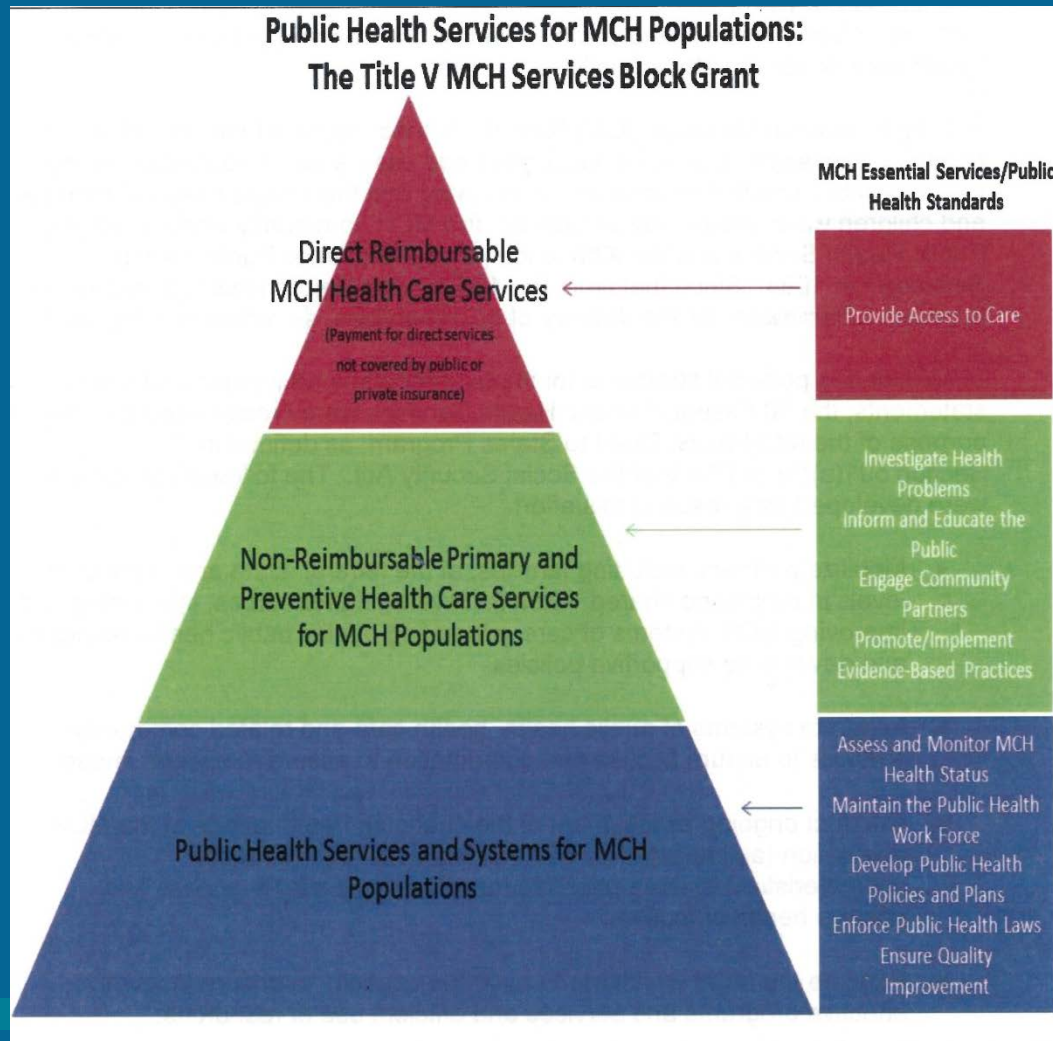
Public Health Services for MCH Populations:
The Title V MCH Services Block Grant

MCH Essential Services/Public Health Standards

Direct Reimbursable MCH Health Care Services
(Payment for direct services not covered by public or private insurance)

Provide Access to Care

Non-Reimbursable Primary and Preventive Health Care Services for MCH Populations

Investigate Health Problems
Inform and Educate the Public
Engage Community Partners
Promote/Implement Evidence-Based Practices

Public Health Services and Systems for MCH Populations

Assess and Monitor MCH Health Status
Maintain the Public Health Work Force
Develop Public Health Policies and Plans
Enforce Public Health Laws
Ensure Quality Improvement